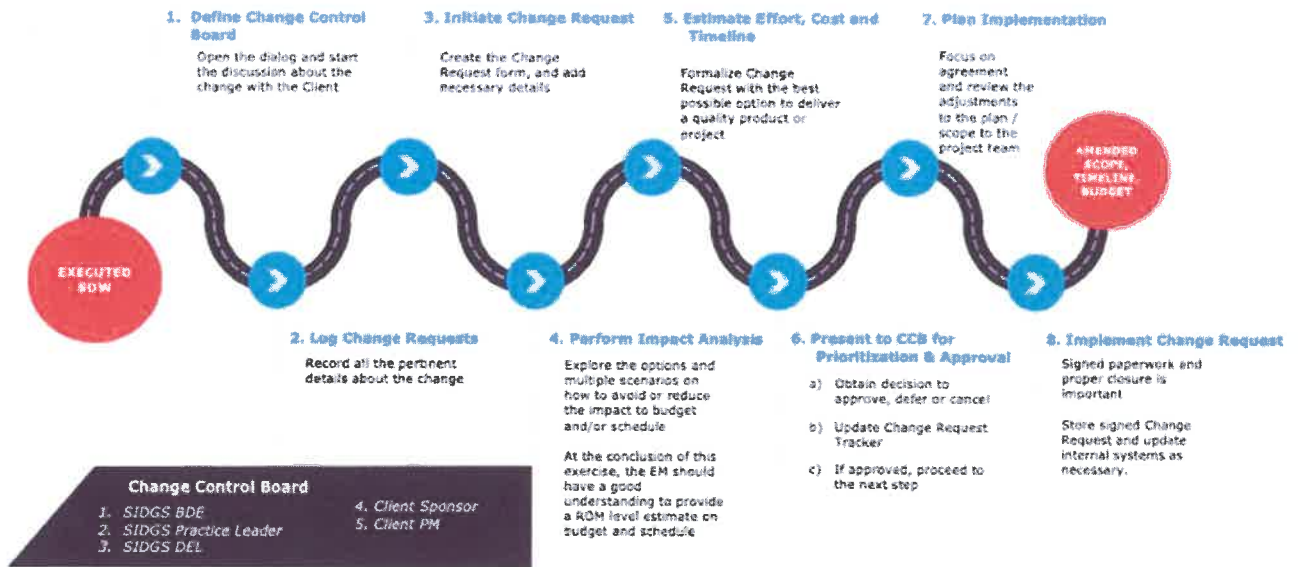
1. Define Change Control Board

Open the dialog and start the discussion about the change with the Client

3. Initiate Change Request

Create the Change Request form, and add necessary details

5. Estimate Effort, Cost and Timeline

Formalize Change Request with the best possible option to deliver a quality product or project

7. Plan Implementation

Focus on agreement and review the adjustments to the plan / scope to the project team

AMENDED SCOPE, TIMELINE, BUDGET

EXECUTED SOW

2. Log Change Requests

Record all the pertinent details about the change

4. Perform Impact Analysis

Explore the options and multiple scenarios on how to avoid or reduce the impact to budget and/or schedule

At the conclusion of this exercise, the EM should have a good understanding to provide a ROM level estimate on budget and schedule

6. Present to CCB for Prioritization & Approval

a) Obtain decision to approve, defer or cancel

b) Update Change Request Tracker

c) If approved, proceed to the next step

8. Implement Change Request

Signed paperwork and proper closure is important

Store signed Change Request and update internal systems as necessary.

Change Control Board

1. SIDGS BDE
2. SIDGS Practice Leader
3. SIDGS DEL
4. Client Sponsor
5. Client PM